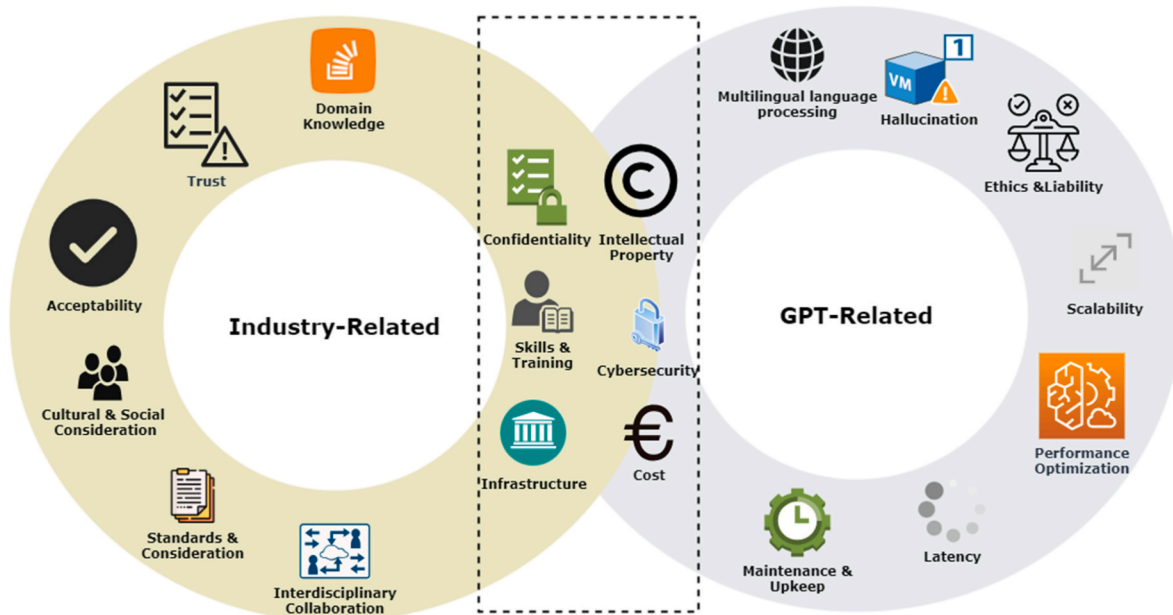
Domain Knowledge

Trust

Acceptability

Cultural & Social Consideration

Standards & Consideration

Interdisciplinary Collaboration

Industry-Related

Confidentiality

Intellectual Property

Skills & Training

Cybersecurity

Infrastructure

Cost

Multilingual language processing

VM

1

Hallucination

Ethics &Liability

Scalability

GPT-Related

Performance Optimization

Latency

Maintenance & Upkeep